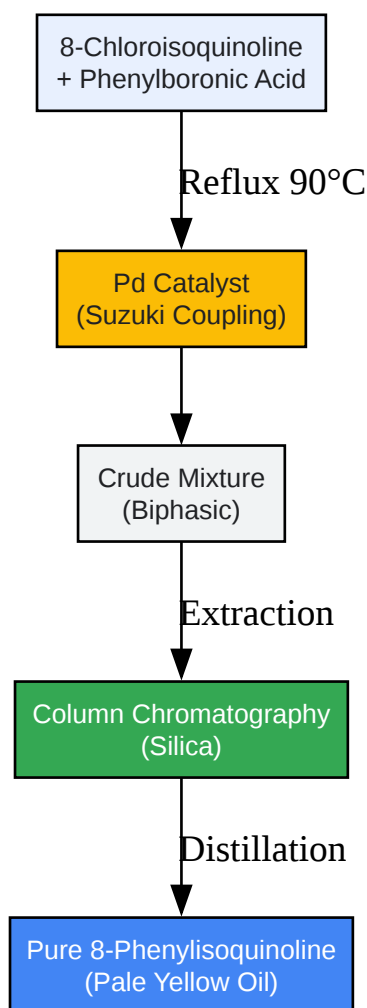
8-Chloroisoquinoline
+ Phenylboronic Acid

Reflux 90°C

Pd Catalyst
(Suzuki Coupling)

Crude Mixture
(Biphasic)

Extraction

Column Chromatography
(Silica)

Distillation

Pure 8-Phenylisoquinoline
(Pale Yellow Oil)